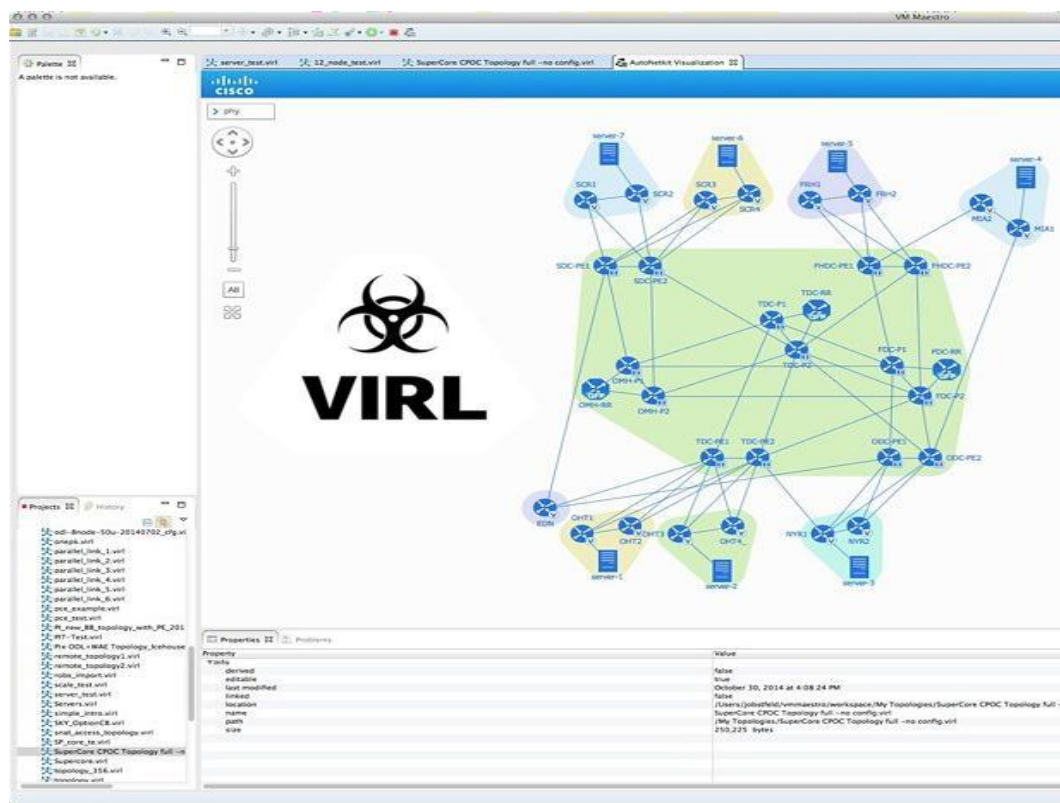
VM Maestro

Palette
A palette is not available.

server_test.virl
12_node_test.virl
SuperCore CPOC Topology full --no config.virl
AutoNetkit Visualization

cisco

> phy

All

VIRL

server-7
server-6
server-5
server-4
SCR1
SCR2
SCR3
SCR4
FRH1
FRH2
MIA2
MIA1
SDC-PE1
SDC-PE2
FHDC-PE1
FHDC-PE2
TDC-P1
TDC-RR
TDC-P2
FDC-P1
FDC-RR
OMH-P1
OMH-RR
OMH-P2
TDC-P2
TDC-PE1
TDC-PE2
ODC-PE1
ODC-PE2
EDN
OHT1
OHT2
OHT3
OHT4
NYR1
NYR2
server-1
server-2
server-3

Projects
History
odl-8node-50u-20140702_cfg.virl
onepk.virl
parallel_link_1.virl
parallel_link_2.virl
parallel_link_3.virl
parallel_link_4.virl
parallel_link_5.virl
parallel_link_6.virl
pce_example.virl
pce_test.virl
Pt_new_BB_topology_with_PE_201
R7-Test.virl
Rx-ODL+WAE Topology_Icehouse
remote_topology1.virl
remote_topology2.virl
robs_import.virl
scale_test.virl
server_test.virl
Servers.virl
simple_intro.virl
SKY_OptionC8.virl
snat_access_topology.virl
SP_core_te.virl
SuperCore CPOC Topology full --n
Supercore.virl
topology_356.virl
topology.virl

Properties
Problems

| Property | Value |
|---|---|
| Info | |
| derived | false |
| editable | true |
| last modified | October 30, 2014 at 4:08:24 PM |
| linked | false |
| location | /Users/jobstfeld/vmmaestro/workspace/My Topologies/SuperCore CPOC Topology full - |
| name | SuperCore CPOC Topology full --no config.virl |
| path | /My Topologies/SuperCore CPOC Topology full --no config.virl |
| size | 250,225 bytes |